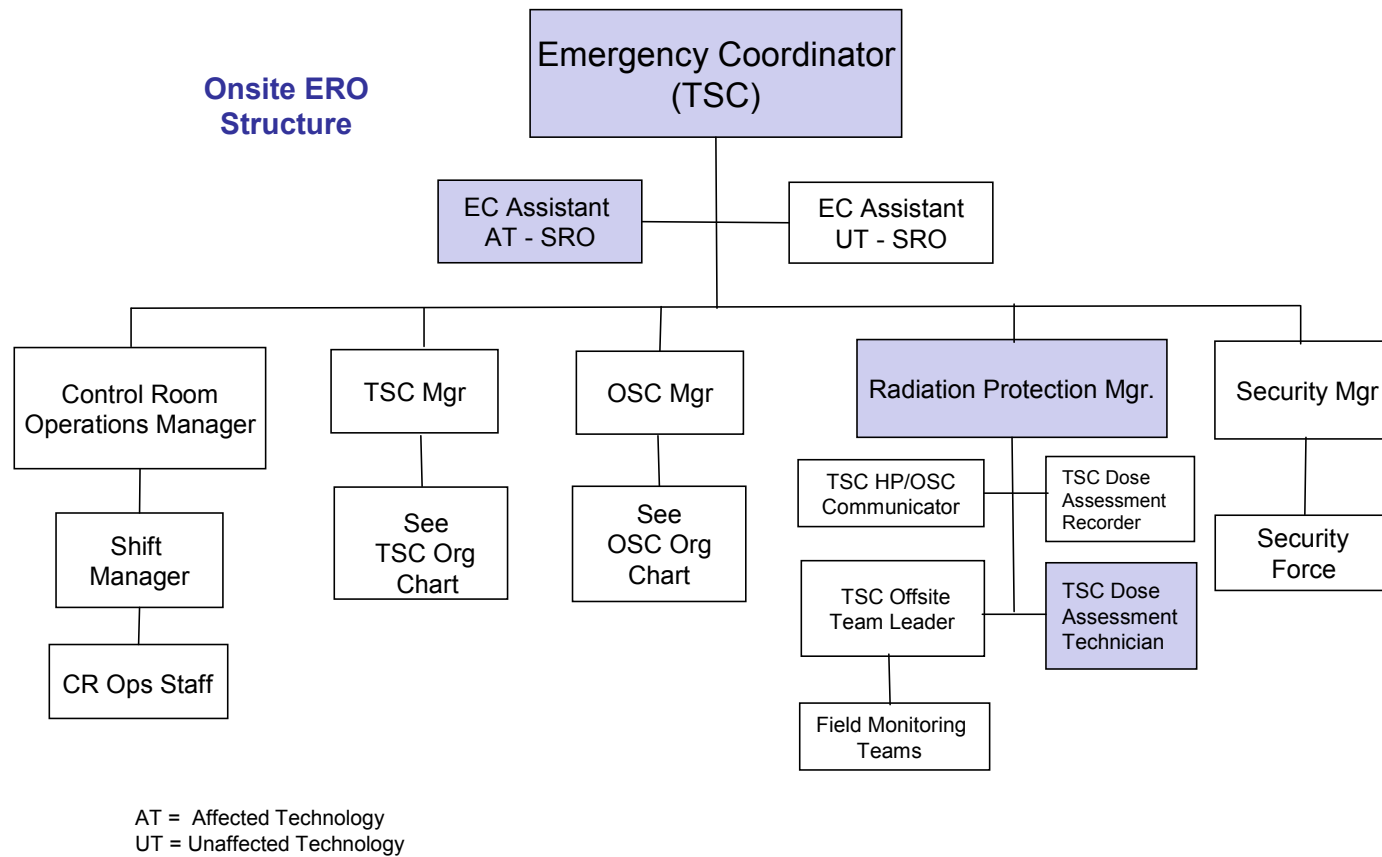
Onsite ERO Structure

Emergency Coordinator (TSC)

EC Assistant AT - SRO

EC Assistant UT - SRO

Control Room Operations Manager

Shift Manager

CR Ops Staff

TSC Mgr

See TSC Org Chart

OSC Mgr

See OSC Org Chart

Radiation Protection Mgr.

TSC HP/OSC Communicator

TSC Dose Assessment Recorder

TSC Offsite Team Leader

TSC Dose Assessment Technician

Field Monitoring Teams

Security Mgr

Security Force

AT = Affected Technology
UT = Unaffected Technology